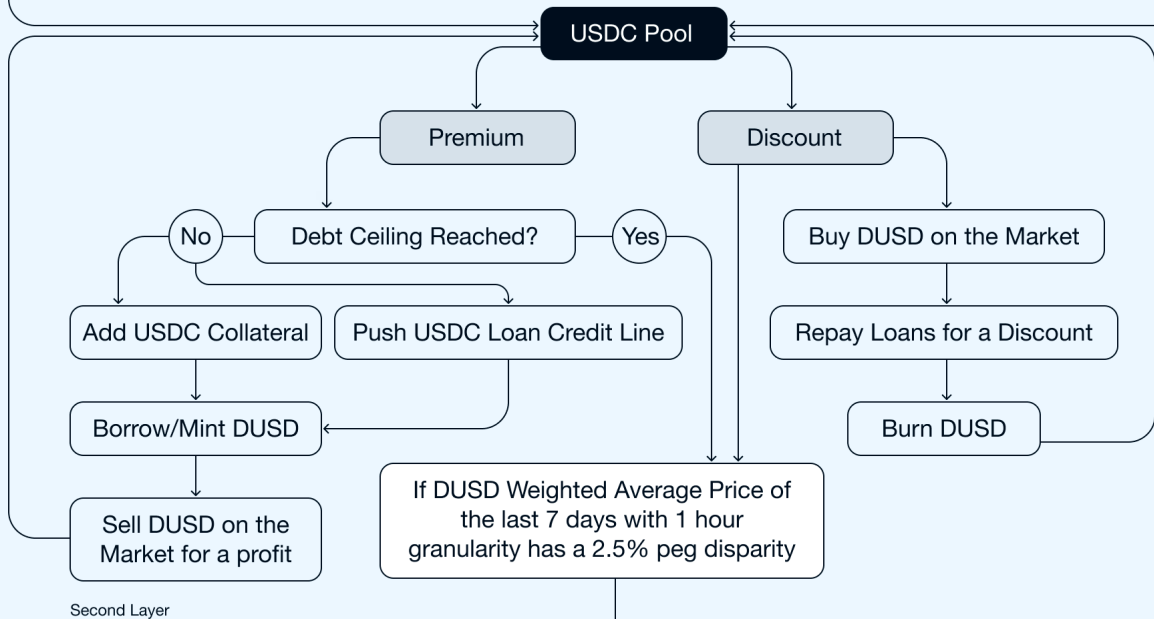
USDC Pool

Premium

Discount

No

Debt Ceiling Reached?

Yes

Buy DUSD on the Market

Add USDC Collateral

Push USDC Loan Credit Line

Repay Loans for a Discount

Borrow/Mint DUSD

Burn DUSD

Sell DUSD on the Market for a profit

If DUSD Weighted Average Price of the last 7 days with 1 hour granularity has a 2.5% peg disparity

Second Layer